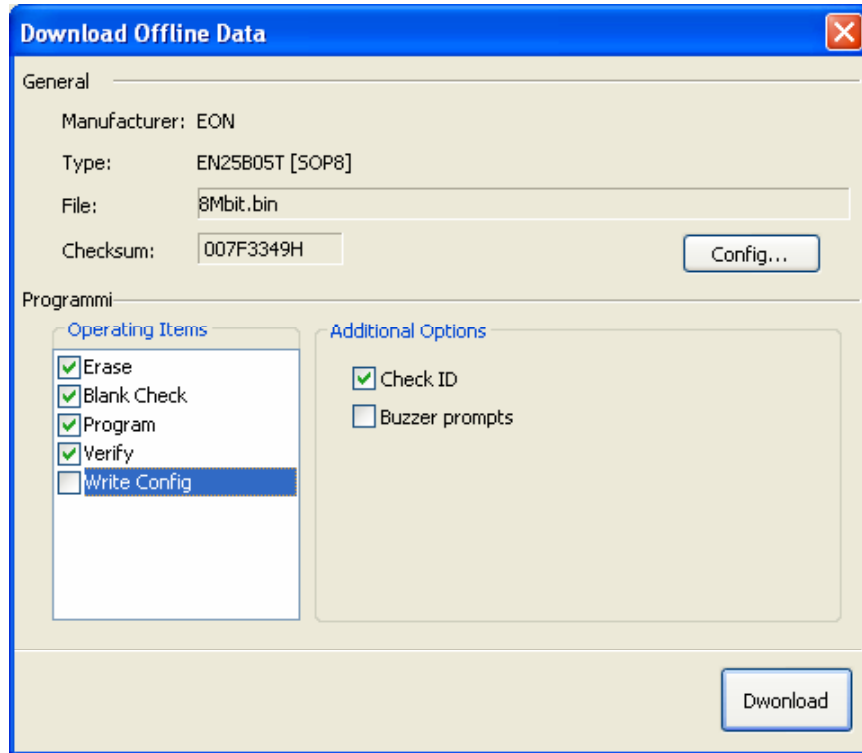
Download Offline Data

General

Manufacturer: EON

Type: EN25B05T [SOP8]

File: 8Mbit.bin

Checksum: 007F3349H

Config...

Programmi

Operating Items

Erase
Blank Check
Program
Verify
Write Config

Additional Options

Check ID
Buzzer prompts

Dwonload